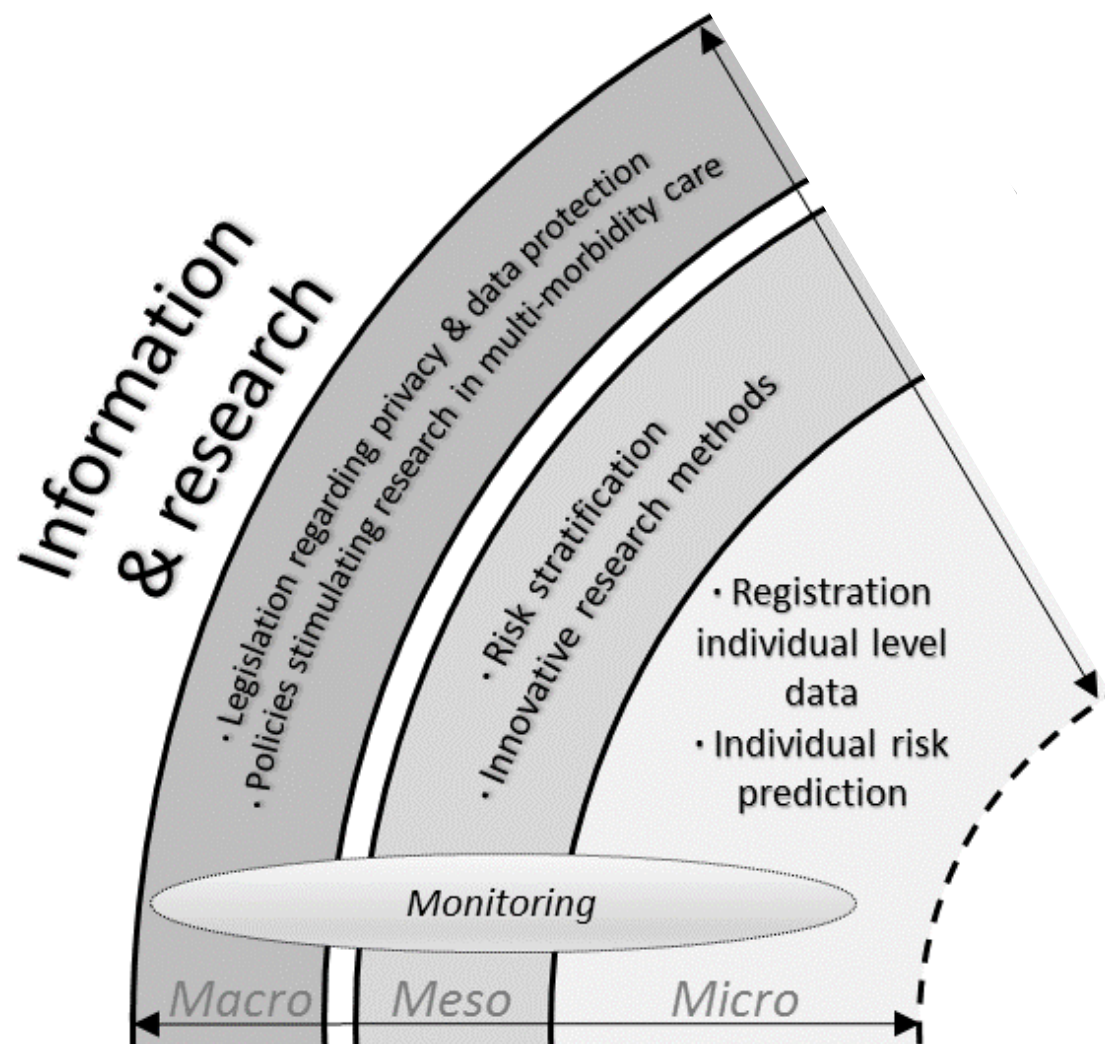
Information & research

· Legislation regarding privacy & data protection
· Policies stimulating research in multi-morbidity care

· Risk stratification
· Innovative research methods

· Registration individual level data
· Individual risk prediction

Monitoring

Macro

Meso

Micro